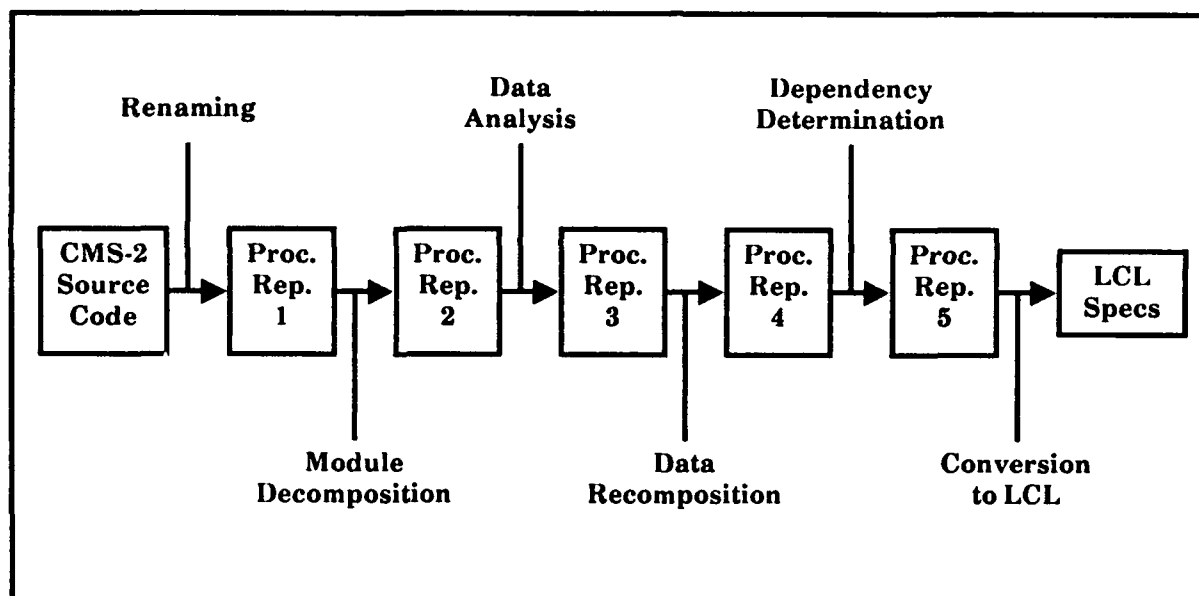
Renaming

Data Analysis

Dependency Determination

CMS-2 Source Code

Proc. Rep. 1

Proc. Rep. 2

Proc. Rep. 3

Proc. Rep. 4

Proc. Rep. 5

LCL Specs

Module Decomposition

Data Recomposition

Conversion to LCL